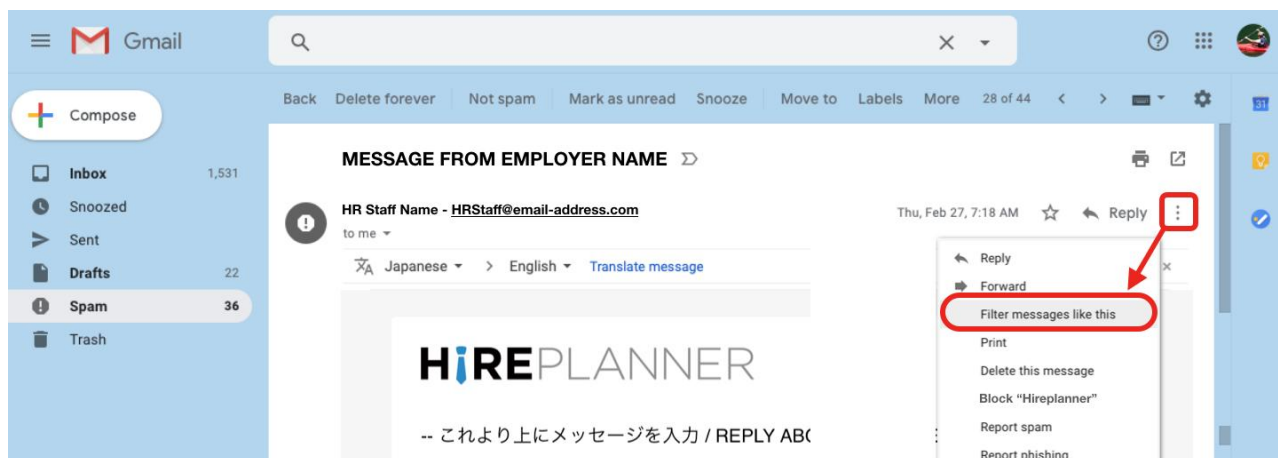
Gmail

Compose

Inbox 1,531
Snoozed
Sent
Drafts 22
Spam 36
Trash

Back Delete forever Not spam Mark as unread Snooze Move to Labels More 28 of 44

MESSAGE FROM EMPLOYER NAME

HR Staff Name - HRStaff@email-address.com
to me

Thu, Feb 27, 7:18 AM Reply

Japanese > English Translate message

HIREPLANNER

-- これより上にメッセージを入力 / REPLY ABO

Reply
Forward
Filter messages like this
Print
Delete this message
Block "Hireplanner"
Report spam
Report phishing